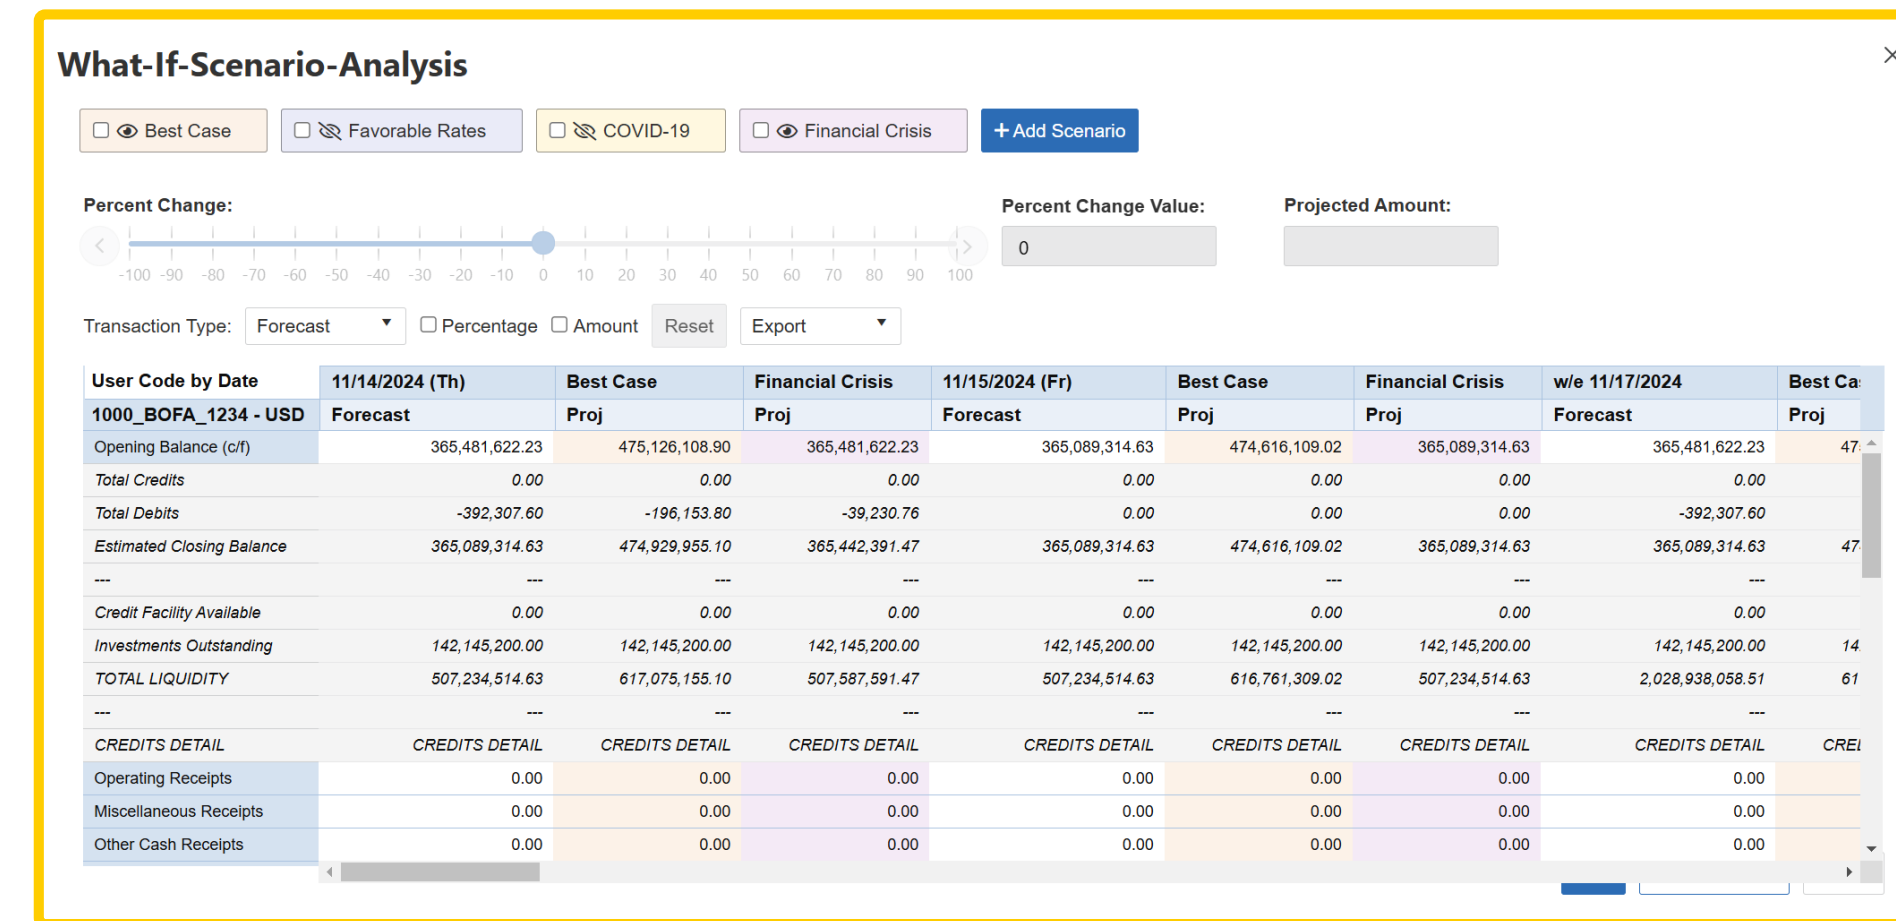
What-If-Scenario-Analysis

×

Best Case | Favorable Rates | COVID-19 | Financial Crisis | + Add Scenario

Percent Change:

-100 -90 -80 -70 -60 -50 -40 -30 -20 -10 0 10 20 30 40 50 60 70 80 90 100

Percent Change Value:

0

Projected Amount:

Transaction Type: Forecast Percentage Amount Reset Export

| User Code by Date | 11/14/2024 (Th) | Best Case | Financial Crisis | 11/15/2024 (Fr) | Best Case | Financial Crisis | w/e 11/17/2024 | Best Ca |
|---|---|---|---|---|---|---|---|---|
| 1000_BOFA_1234 - USD | Forecast | Proj | Proj | Forecast | Proj | Proj | Forecast | Proj |
| Opening Balance (c/f) | 365,481,622.23 | 475,126,108.90 | 365,481,622.23 | 365,089,314.63 | 474,616,109.02 | 365,089,314.63 | 365,481,622.23 | 47 |
| Total Credits | 0.00 | 0.00 | 0.00 | 0.00 | 0.00 | 0.00 | 0.00 | |
| Total Debits | -392,307.60 | -196,153.80 | -39,230.76 | 0.00 | 0.00 | 0.00 | -392,307.60 | |
| Estimated Closing Balance | 365,089,314.63 | 474,929,955.10 | 365,442,391.47 | 365,089,314.63 | 474,616,109.02 | 365,089,314.63 | 365,089,314.63 | 47 |
| --- | --- | --- | --- | --- | --- | --- | --- | |
| Credit Facility Available | 0.00 | 0.00 | 0.00 | 0.00 | 0.00 | 0.00 | 0.00 | |
| Investments Outstanding | 142,145,200.00 | 142,145,200.00 | 142,145,200.00 | 142,145,200.00 | 142,145,200.00 | 142,145,200.00 | 142,145,200.00 | 14 |
| TOTAL LIQUIDITY | 507,234,514.63 | 617,075,155.10 | 507,587,591.47 | 507,234,514.63 | 616,761,309.02 | 507,234,514.63 | 2,028,938,058.51 | 61 |
| --- | --- | --- | --- | --- | --- | --- | --- | |
| CREDITS DETAIL | CREDITS DETAIL | CREDITS DETAIL | CREDITS DETAIL | CREDITS DETAIL | CREDITS DETAIL | CREDITS DETAIL | CREDITS DETAIL | CREI |
| Operating Receipts | 0.00 | 0.00 | 0.00 | 0.00 | 0.00 | 0.00 | 0.00 | |
| Miscellaneous Receipts | 0.00 | 0.00 | 0.00 | 0.00 | 0.00 | 0.00 | 0.00 | |
| Other Cash Receipts | 0.00 | 0.00 | 0.00 | 0.00 | 0.00 | 0.00 | 0.00 | |